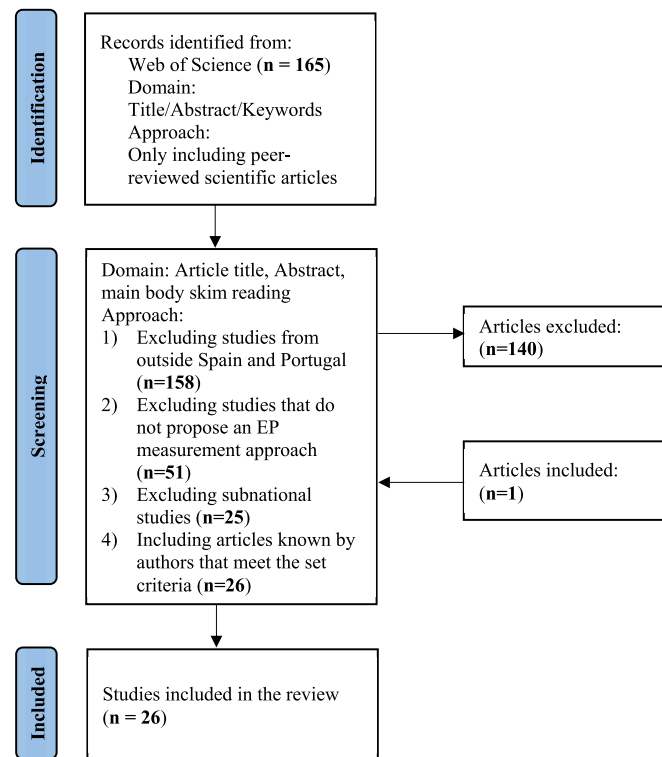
Identification

Records identified from:
Web of Science (n = 165)
Domain:
Title/Abstract/Keywords
Approach:
Only including peer-reviewed scientific articles

Screening

Domain: Article title, Abstract, main body skim reading
Approach:
1) Excluding studies from outside Spain and Portugal (n=158)
2) Excluding studies that do not propose an EP measurement approach (n=51)
3) Excluding subnational studies (n=25)
4) Including articles known by authors that meet the set criteria (n=26)

Articles excluded: (n=140)

Articles included: (n=1)

Included

Studies included in the review (n = 26)